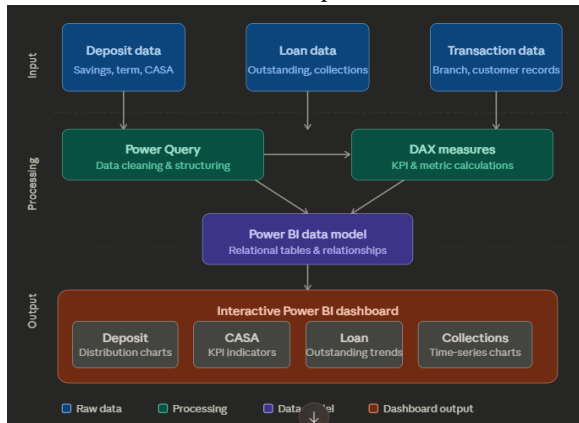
Input

Deposit data
Savings, term, CASA

Loan data
Outstanding, collections

Transaction data
Branch, customer records

Processing

Power Query
Data cleaning & structuring

DAX measures
KPI & metric calculations

Power BI data model
Relational tables & relationships

Output

Interactive Power BI dashboard

Deposit
Distribution charts

CASA
KPI indicators

Loan
Outstanding trends

Collections
Time-series charts

Raw data
Processing
Data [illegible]del
Dashboard output